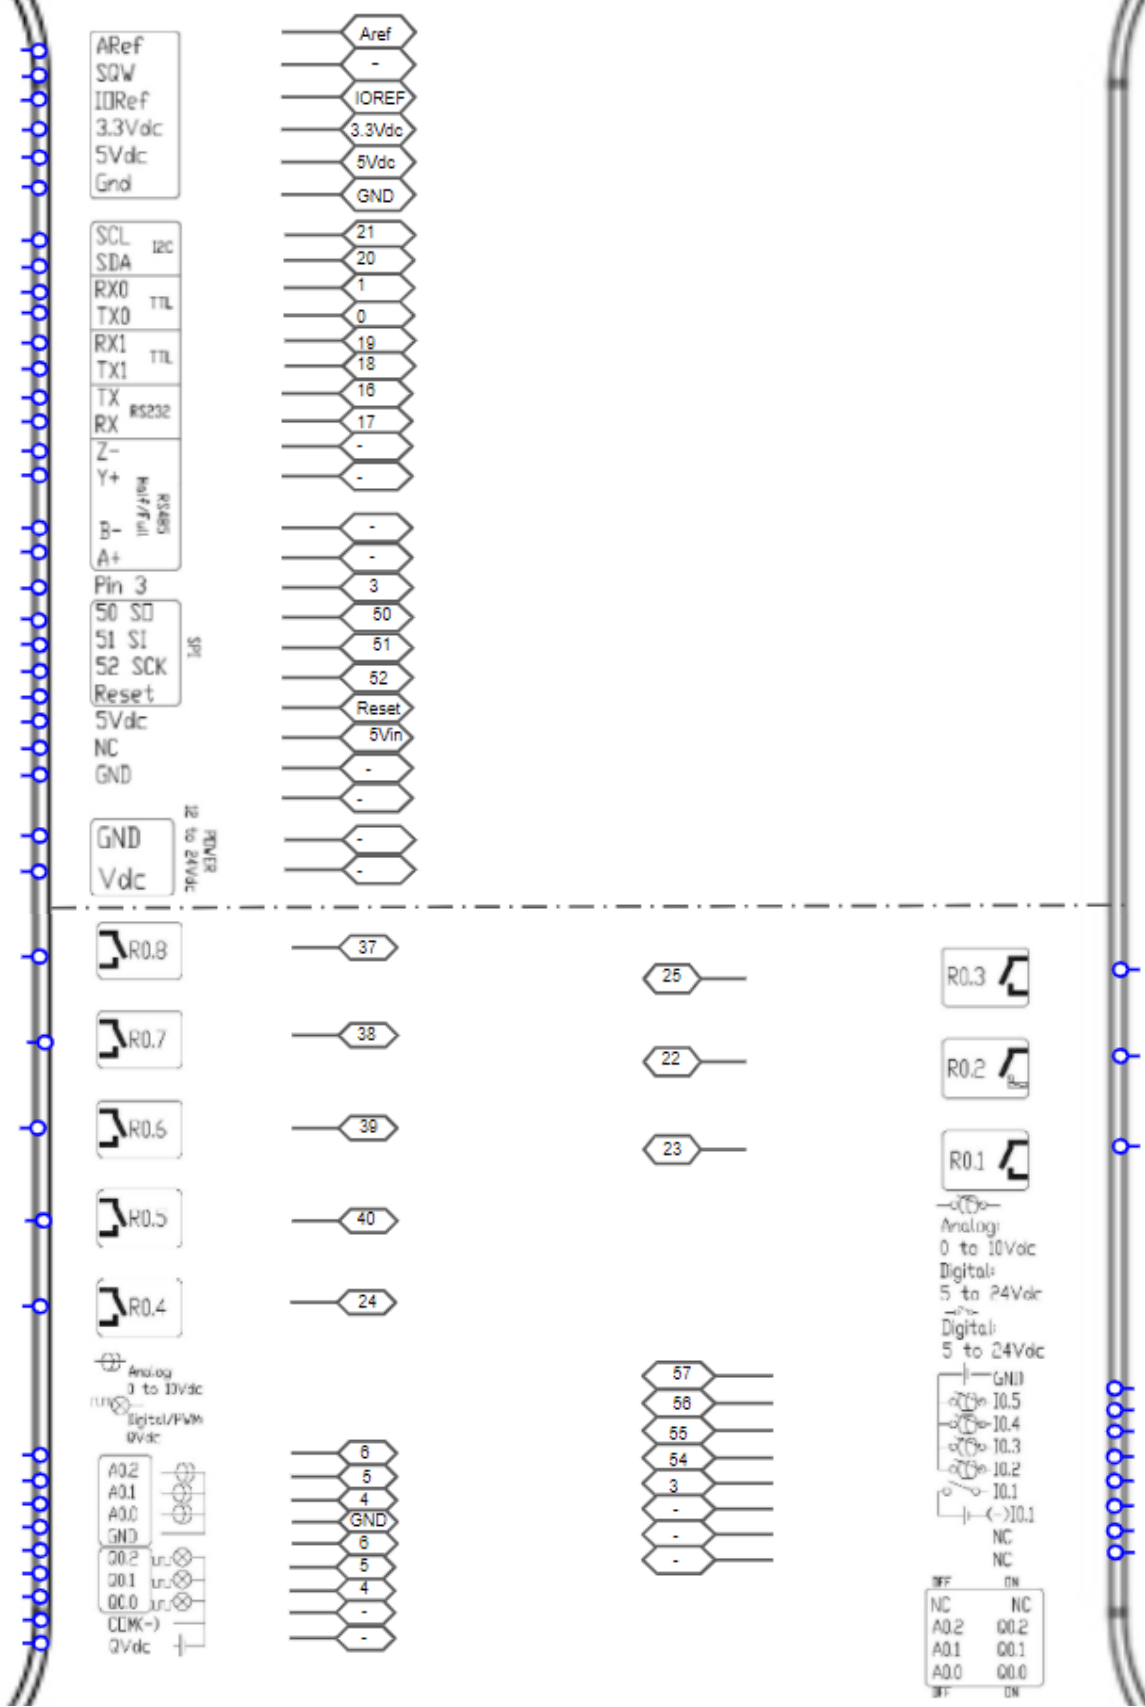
ARef
SQW
IORef
3.3Vdc
5Vdc
Gnd

Aref
-
IOREF
3.3Vdc
5Vdc
GND

SCL
SDA
I2C
RX0
TX0
TTL
RX1
TX1
TTL
TX
RX
RS232
Z-
Y+
B-
A+
RS485 Half/Full

21
20
1
0
19
18
16
17
-
-
-
-

Pin 3
50 SO
51 SI
52 SCK
Reset
SPI
5Vdc
NC
GND

3
50
51
52
Reset
5Vin
-
-

GND
Vdc
POWER 12 to 24Vdc

-
-

R0.8
37
R0.7
38
R0.6
39
R0.5
40
R0.4
24

25
22
23

R0.3
R0.2
R0.1

Analog
0 to 10Vdc
Digital/PWM
QVdc

A0.2
A0.1
A0.0
GND
Q0.2
Q0.1
Q0.0
COM(-)
QVdc

8
5
4
GND
6
5
4
-
-

57
56
55
54
3
-
-
-

Analog:
0 to 10Vdc
Digital:
5 to 24Vdc
Digital:
5 to 24Vdc
GND
I0.5
I0.4
I0.3
I0.2
I0.1
(-)I0.1
NC
NC

OFF
ON
NC
NC
A0.2
Q0.2
A0.1
Q0.1
A0.0
Q0.0
OFF
ON